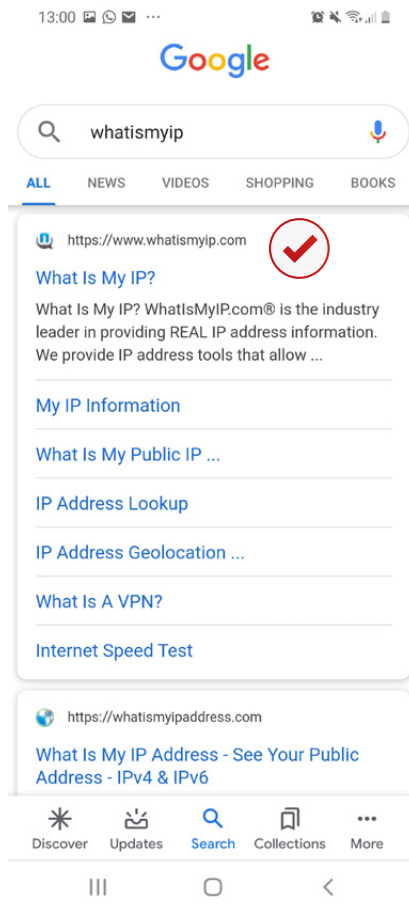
13:00 ···

Google

whatismyip

ALL NEWS VIDEOS SHOPPING BOOKS

https://www.whatismyip.com

What Is My IP?

What Is My IP? WhatIsMyIP.com® is the industry leader in providing REAL IP address information. We provide IP address tools that allow ...

My IP Information

What Is My Public IP ...

IP Address Lookup

IP Address Geolocation ...

What Is A VPN?

Internet Speed Test

https://whatismyipaddress.com

What Is My IP Address - See Your Public Address - IPv4 & IPv6

Discover Updates Search Collections More